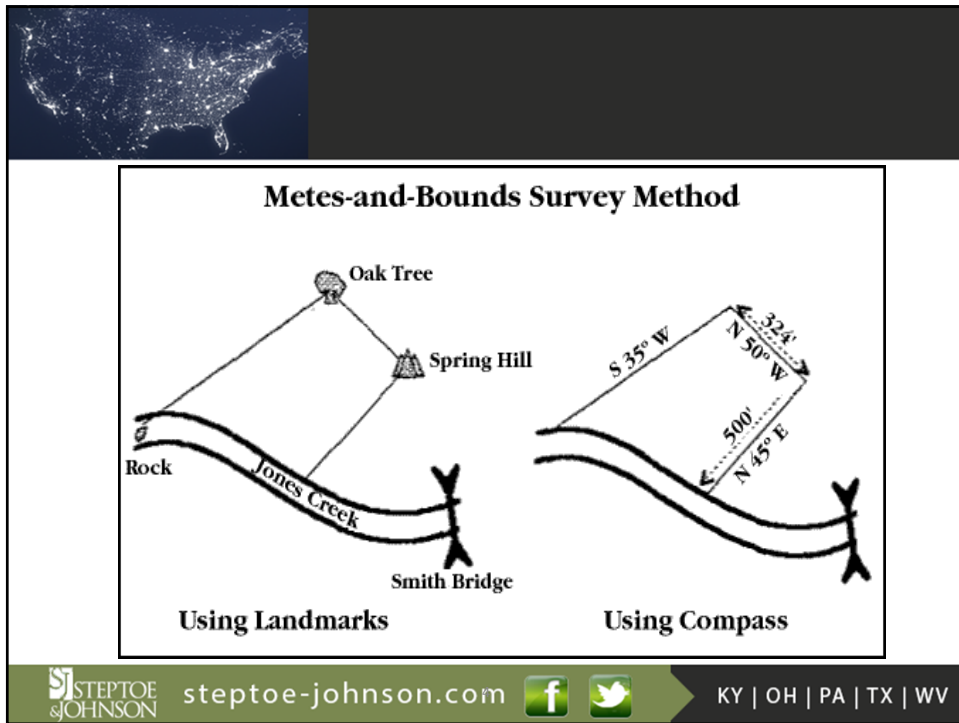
Metes-and-Bounds Survey Method

Oak Tree

Spring Hill

Rock

Jones Creek

Smith Bridge

Using Landmarks

S 35° W

324'

N 50° W

500'

N 45° E

Using Compass

SJ STEPTOE & JOHNSON

steptoe-johnson.com

KY | OH | PA | TX | WV